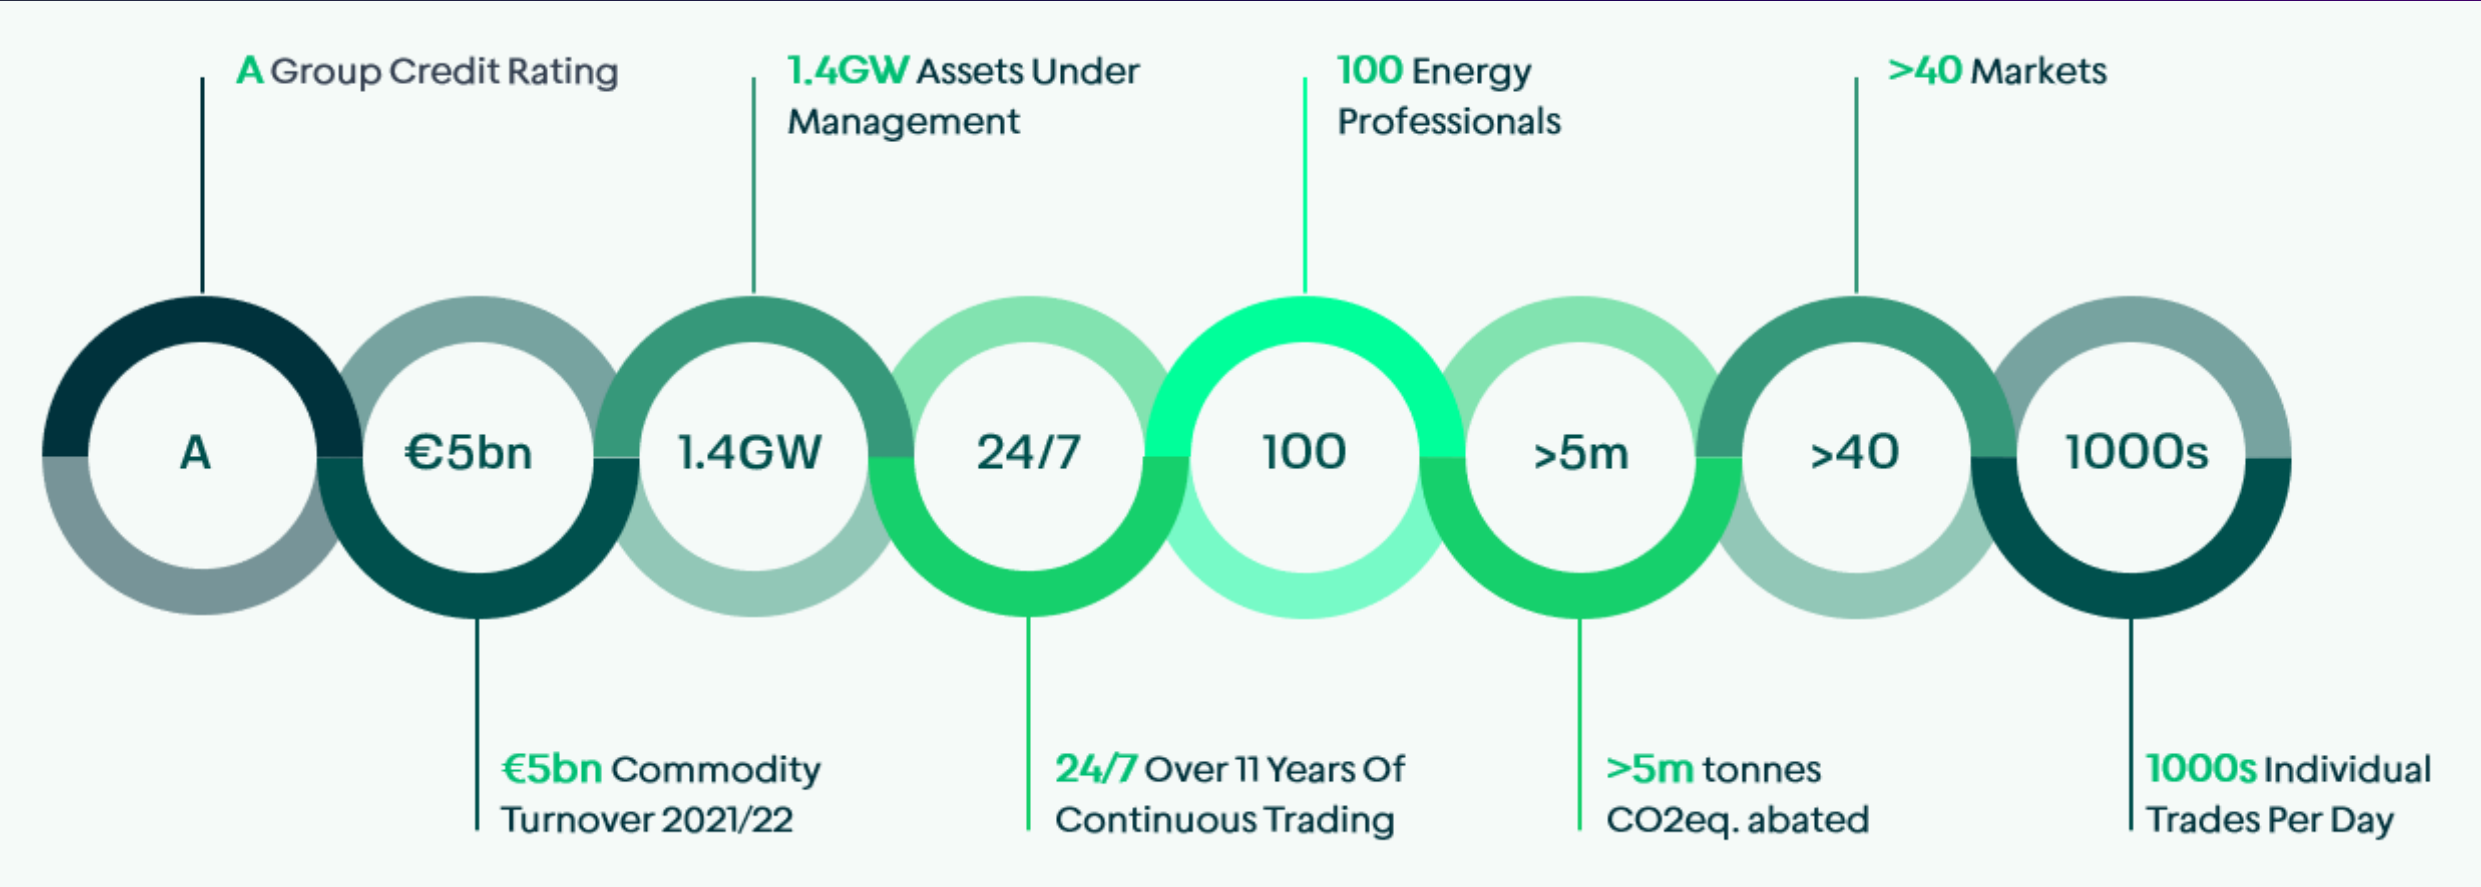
A Group Credit Rating

1.4GW Assets Under Management

100 Energy Professionals

>40 Markets

A

€5bn

1.4GW

24/7

100

>5m

>40

1000s

€5bn Commodity Turnover 2021/22

24/7 Over 11 Years Of Continuous Trading

>5m tonnes CO2eq. abated

1000s Individual Trades Per Day